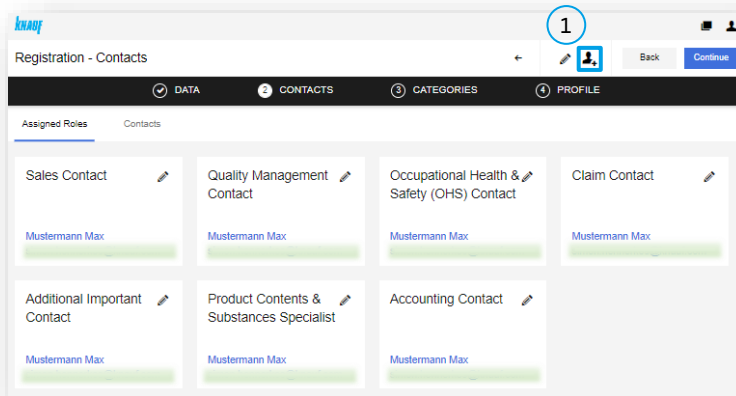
KNAUF

1

Registration - Contacts

Back

Continue

DATA

2 CONTACTS

3 CATEGORIES

4 PROFILE

Assigned Roles

Contacts

Sales Contact

Mustermann Max

Quality Management Contact

Mustermann Max

Occupational Health & Safety (OHS) Contact

Mustermann Max

Claim Contact

Mustermann Max

Additional Important Contact

Mustermann Max

Product Contents & Substances Specialist

Mustermann Max

Accounting Contact

Mustermann Max